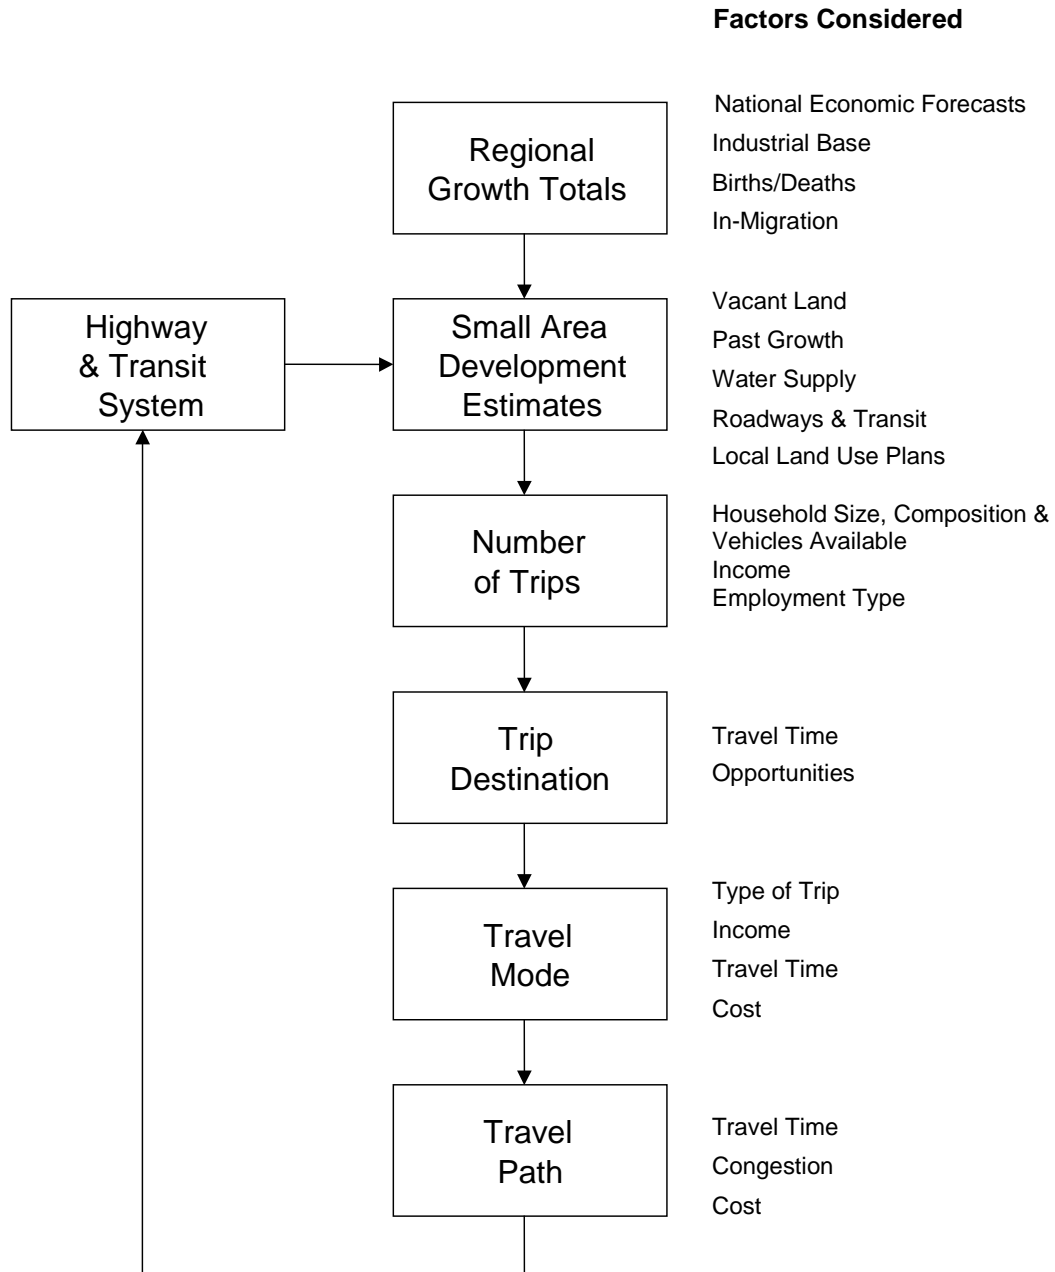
Factors Considered

Regional Growth Totals

National Economic Forecasts
Industrial Base
Births/Deaths
In-Migration

Highway & Transit System

Small Area Development Estimates

Vacant Land
Past Growth
Water Supply
Roadways & Transit
Local Land Use Plans

Number of Trips

Household Size, Composition & Vehicles Available
Income
Employment Type

Trip Destination

Travel Time
Opportunities

Travel Mode

Type of Trip
Income
Travel Time
Cost

Travel Path

Travel Time
Congestion
Cost